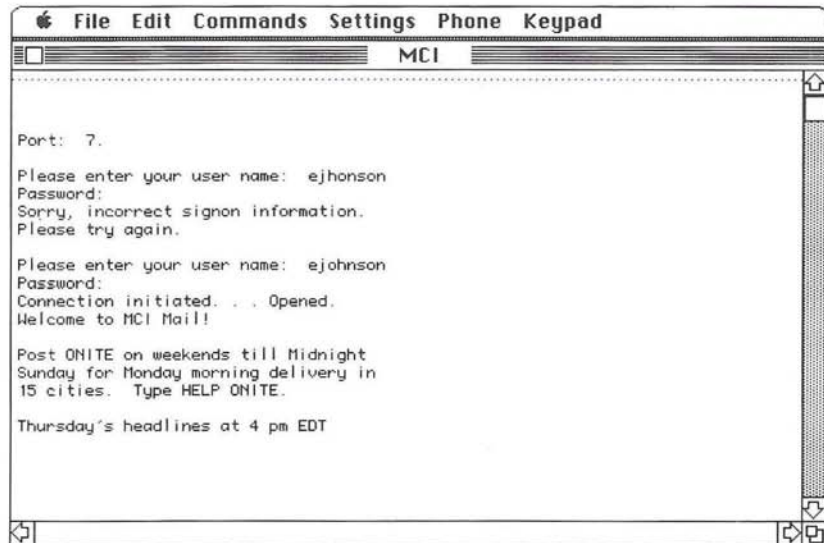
File Edit Commands Settings Phone Keypad

MCI

Port: 7.

Please enter your user name: ejhonson
Password:
Sorry, incorrect signon information.
Please try again.

Please enter your user name: ejohnson
Password:
Connection initiated. . . Opened.
Welcome to MCI Mail!

Post ONITE on weekends till Midnight
Sunday for Monday morning delivery in
15 cities. Type HELP ONITE.

Thursday's headlines at 4 pm EDT